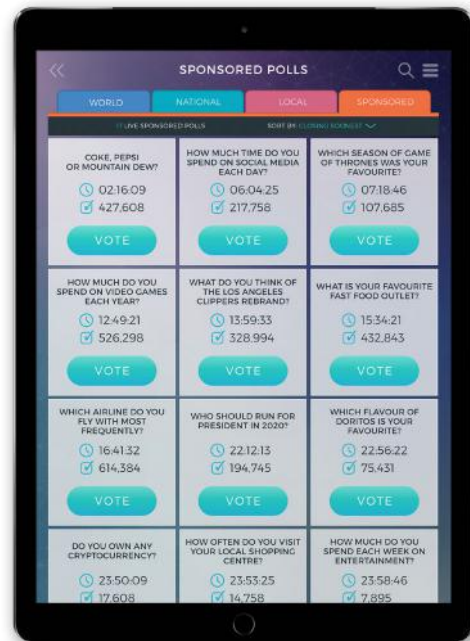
SPONSORED POLLS

WORLD
NATIONAL
LOCAL
SPONSORED

17 LIVE SPONSORED POLLS
SORT BY: CLOSING SOONEST

COKE, PEPSI OR MOUNTAIN DEW?
02:16:09
427,608
VOTE

HOW MUCH TIME DO YOU SPEND ON SOCIAL MEDIA EACH DAY?
06:04:25
217,758
VOTE

WHICH SEASON OF GAME OF THRONES WAS YOUR FAVOURITE?
07:18:46
107,685
VOTE

HOW MUCH DO YOU SPEND ON VIDEO GAMES EACH YEAR?
12:49:21
526,298
VOTE

WHAT DO YOU THINK OF THE LOS ANGELES CLIPPERS REBRAND?
13:59:33
328,994
VOTE

WHAT IS YOUR FAVOURITE FAST FOOD OUTLET?
15:34:21
432,843
VOTE

WHICH AIRLINE DO YOU FLY WITH MOST FREQUENTLY?
16:41:32
614,384
VOTE

WHO SHOULD RUN FOR PRESIDENT IN 2020?
22:12:13
194,745
VOTE

WHICH FLAVOUR OF DORITOS IS YOUR FAVOURITE?
22:56:22
75,431
VOTE

DO YOU OWN ANY CRYPTOCURRENCY?
23:50:09
17,608

HOW OFTEN DO YOU VISIT YOUR LOCAL SHOPPING CENTRE?
23:53:25
14,758

HOW MUCH DO YOU SPEND EACH WEEK ON ENTERTAINMENT?
23:58:46
7,895